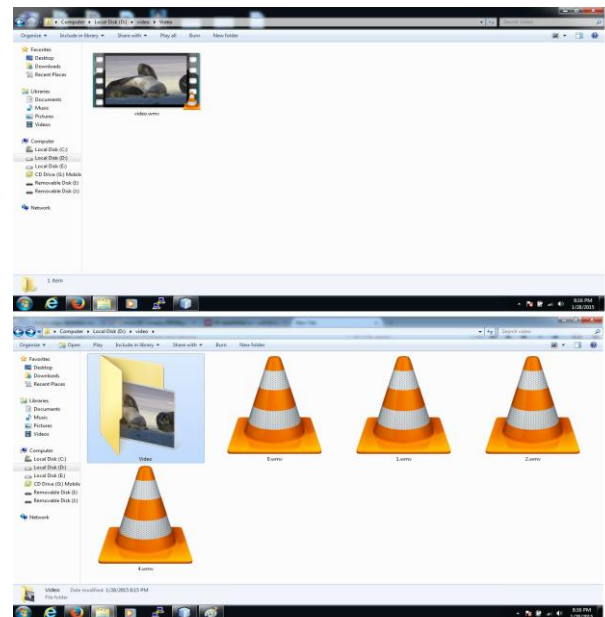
▸ Computer ▸ Local Disk (D:) ▸ video ▸ Video
Search Video

Organize ▾ Include in library ▾ Share with ▾ Play all Burn New folder

Favorites
Desktop
Downloads
Recent Places

Libraries
Documents
Music
Pictures
Videos

Computer
Local Disk (C:)
Local Disk (D:)
Local Disk (E:)
CD Drive (G:) Mobile
Removable Disk (I:)
Removable Disk (J:)

Network

video.wmv

1 item

8:16 PM
1/28/2015

▸ Computer ▸ Local Disk (D:) ▸ video ▸
Search video

Organize ▾ Open Play Include in library ▾ Share with ▾ Burn New folder

Favorites
Desktop
Downloads
Recent Places

Libraries
Documents
Music
Pictures
Videos

Computer
Local Disk (C:)
Local Disk (D:)
Local Disk (E:)
CD Drive (G:) Mobile
Removable Disk (I:)
Removable Disk (J:)

Network

Video
0.wmv
1.wmv
2.wmv
4.wmv

Video Date modified: 1/28/2015 8:15 PM
File folder

8:16 PM
1/28/2015